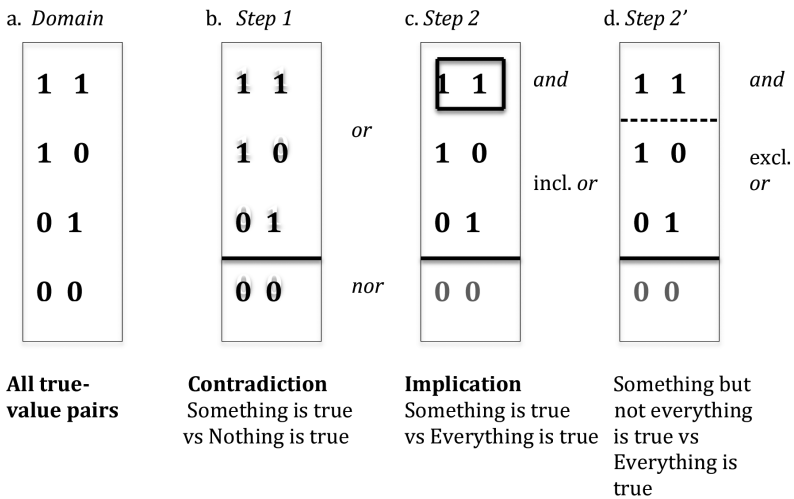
a. *Domain*

1 1

1 0

0 1

0 0

**All true-value pairs**

b. *Step 1*

1 1

1 0

0 1

0 0

*or*

*nor*

**Contradiction**
Something is true vs Nothing is true

c. *Step 2*

1 1

1 0

0 1

0 0

*and*

incl. *or*

**Implication**
Something is true vs Everything is true

d. *Step 2'*

1 1

1 0

0 1

0 0

*and*

excl. *or*

Something but not everything is true vs Everything is true